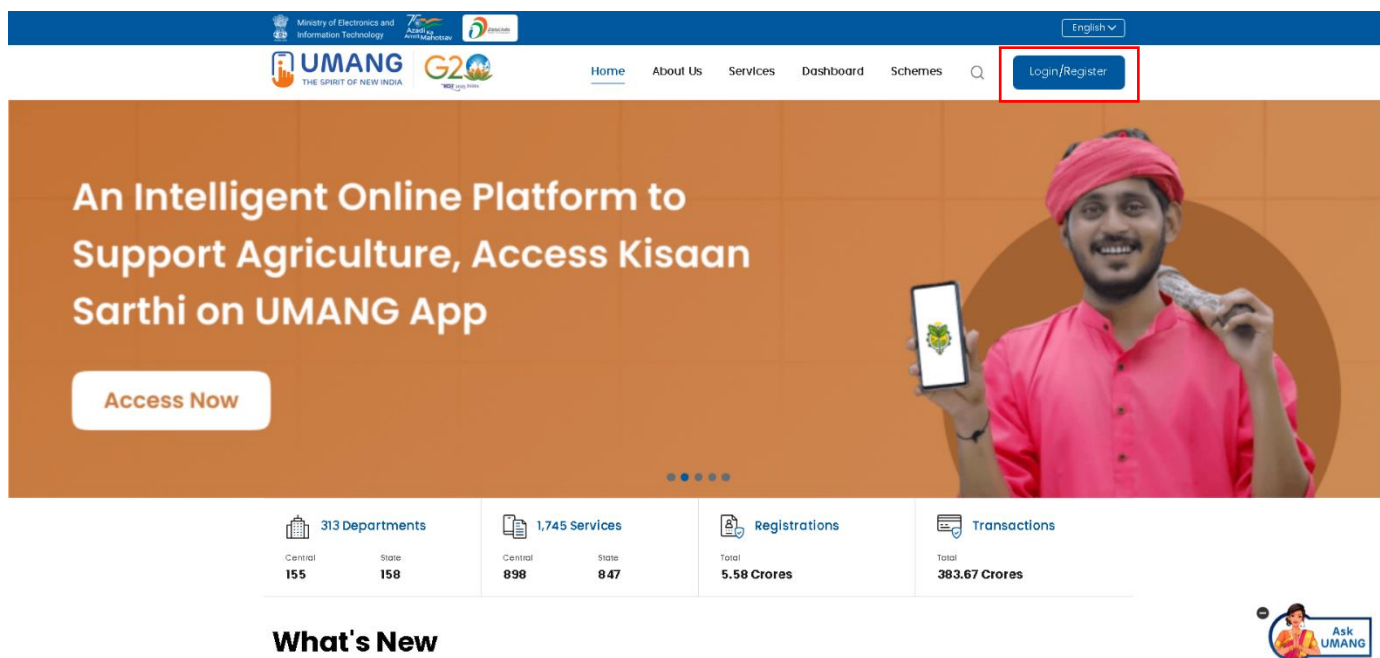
Ministry of Electronics and Information Technology

Azadi Ka Amrit Mahotsav

English

UMANG
THE SPIRIT OF NEW INDIA

G20

Home About Us Services Dashboard Schemes

Login/Register

An Intelligent Online Platform to Support Agriculture, Access Kisaan Sarthi on UMANG App

Access Now

313 Departments
Central 155
State 158

1,745 Services
Central 898
State 847

Registrations
Total 5.58 Crores

Transactions
Total 383.67 Crores

What's New

Ask UMANG